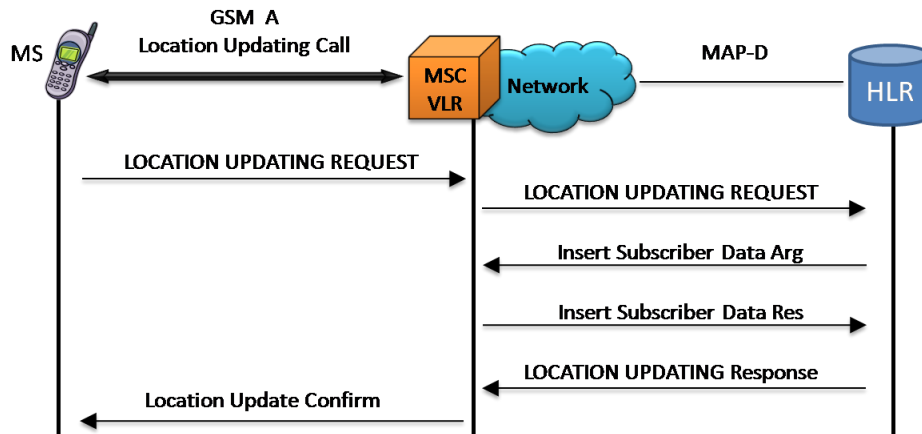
MS

GSM A
Location Updating Call

MSC
VLR

Network

MAP-D

HLR

LOCATION UPDATING REQUEST

LOCATION UPDATING REQUEST

Insert Subscriber Data Arg

Insert Subscriber Data Res

LOCATION UPDATING Response

Location Update Confirm